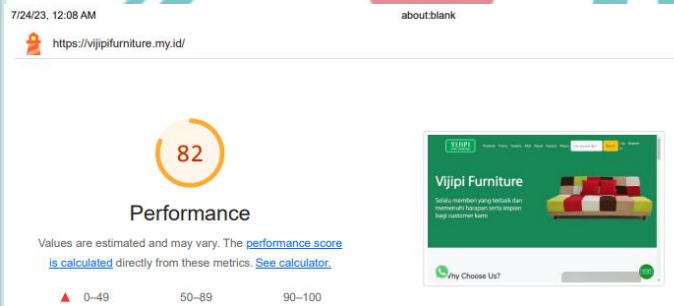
7/24/23, 12:08 AM

about:blank

https://vijipifurniture.my.id/

82

Performance

Values are estimated and may vary. The performance score is calculated directly from these metrics. See calculator.

0–49 50–89 90–100

VIJIPI

Vijipi Furniture

Selalu memberi yang terbaik dan memenuhi harapan serta impian bagi customer kami

Why Choose Us?